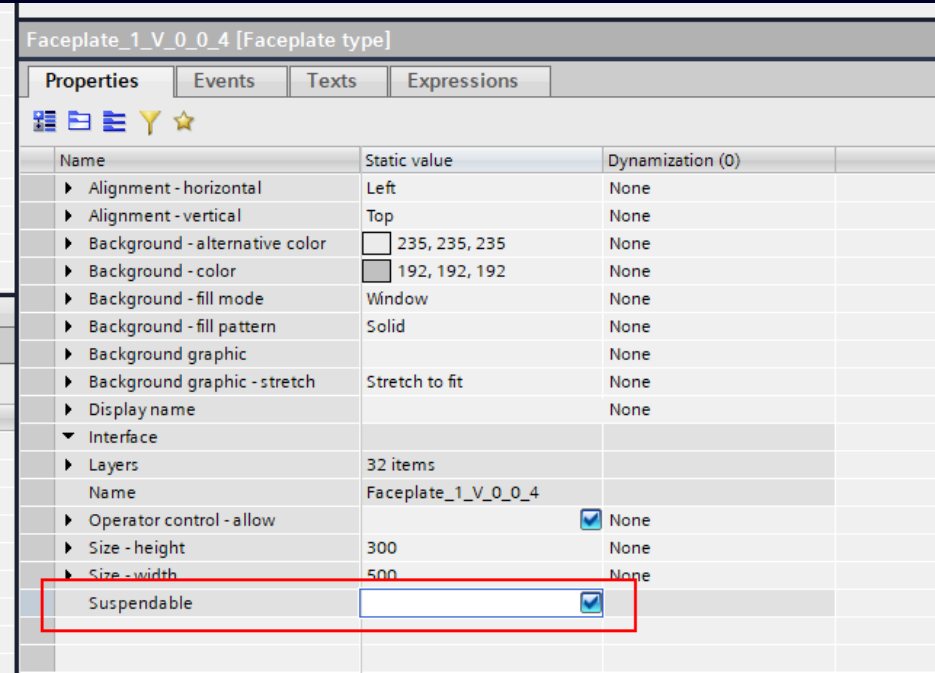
Faceplate_1_V_0_0_4 [Faceplate type]

Properties | Events | Texts | Expressions

| Name | Static value | Dynamization (0) |
|---|---|---|
| Alignment - horizontal | Left | None |
| Alignment - vertical | Top | None |
| Background - alternative color | 235, 235, 235 | None |
| Background - color | 192, 192, 192 | None |
| Background - fill mode | Window | None |
| Background - fill pattern | Solid | None |
| Background graphic | | None |
| Background graphic - stretch | Stretch to fit | None |
| Display name | | None |
| Interface | | |
| Layers | 32 items | |
| Name | Faceplate_1_V_0_0_4 | |
| Operator control - allow | | None |
| Size - height | 300 | None |
| Size - width | 500 | None |
| Suspendable | | |